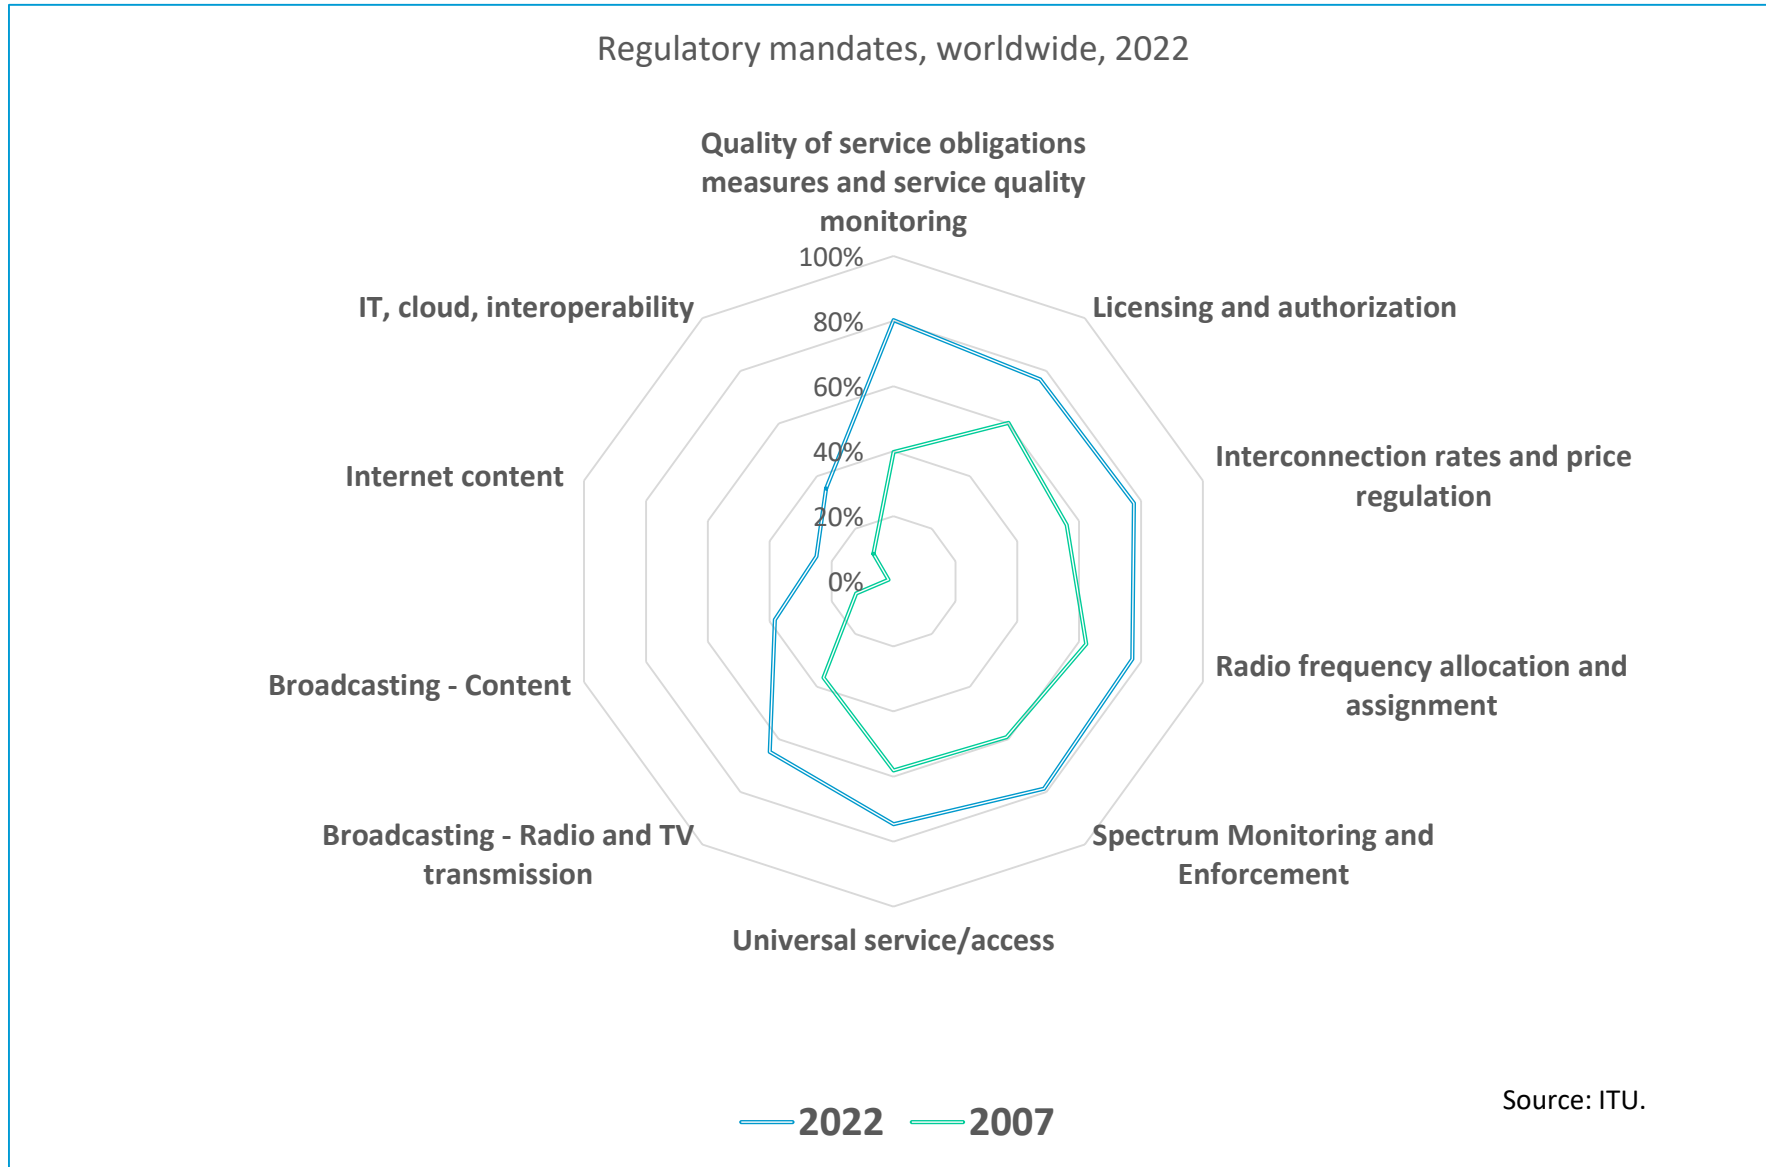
Regulatory mandates, worldwide, 2022

Quality of service obligations measures and service quality monitoring

100%
80%
60%
40%
20%
0%

Licensing and authorization

Interconnection rates and price regulation

Radio frequency allocation and assignment

Spectrum Monitoring and Enforcement

Universal service/access

Broadcasting - Radio and TV transmission

Broadcasting - Content

Internet content

IT, cloud, interoperability

2022 2007

Source: ITU.